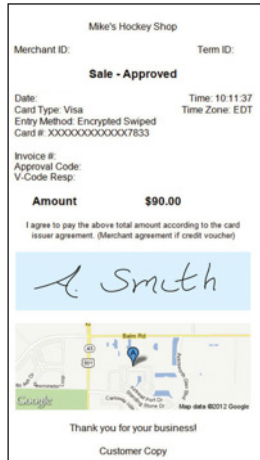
Mike's Hockey Shop

Merchant ID: Term ID:

Sale - Approved

Date: Time: 10:11:37
Card Type: Visa Time Zone: EDT
Entry Method: Encrypted Swiped
Card #: XXXXXXXXXXXX7833

Invoice #:
Approval Code:
V-Code Resp:

Amount $90.00

I agree to pay the above total amount according to the card issuer agreement. (Merchant agreement if credit voucher)

A. Smith

Bain Rd
A
Google
Map data ©2012 Google

Thank you for your business!

Customer Copy